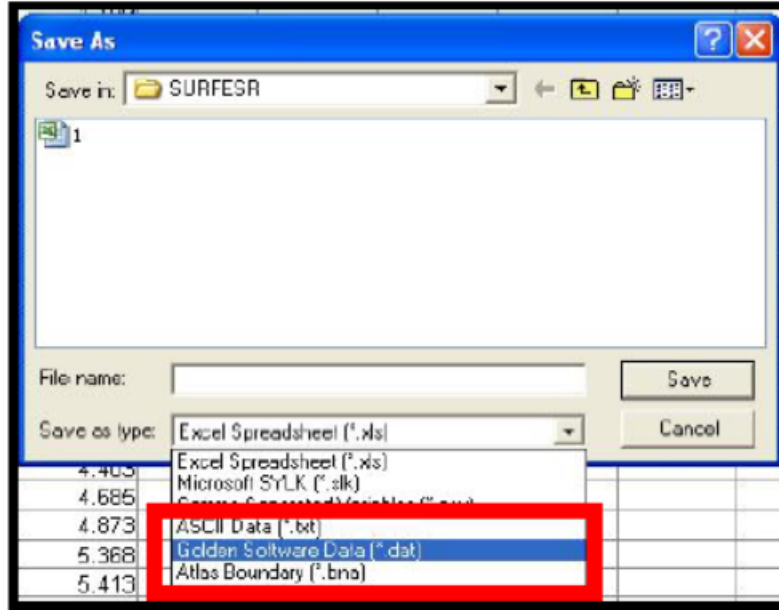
Save As

Save in: SURFESR

1

File name:

Save as type: Excel Spreadsheet (*.xls)

Save

Cancel

Excel Spreadsheet (*.xls)
Microsoft SYLK (*.slk)
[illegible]
ASCII Data (*.txt)
Golden Software Data (*.dat)
Atlas Boundary (*.bna)

4.403
4.685
4.873
5.368
5.413